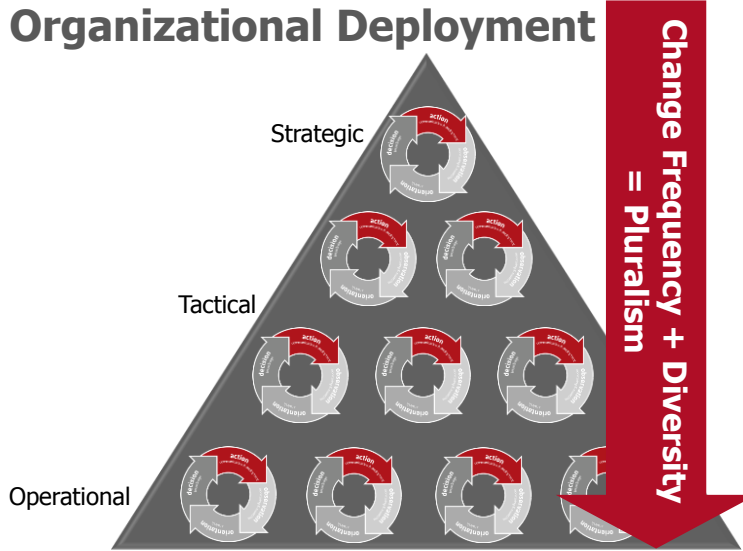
Organizational Deployment

Strategic

Tactical

Operational

action
decision
observation
orientation

action
decision
observation
orientation

action
decision
observation
orientation

action
decision
observation
orientation

action
decision
observation
orientation

action
decision
observation
orientation

action
decision
observation
orientation

action
decision
observation
orientation

action
decision
observation
orientation

action

Change Frequency + Diversity = Pluralism